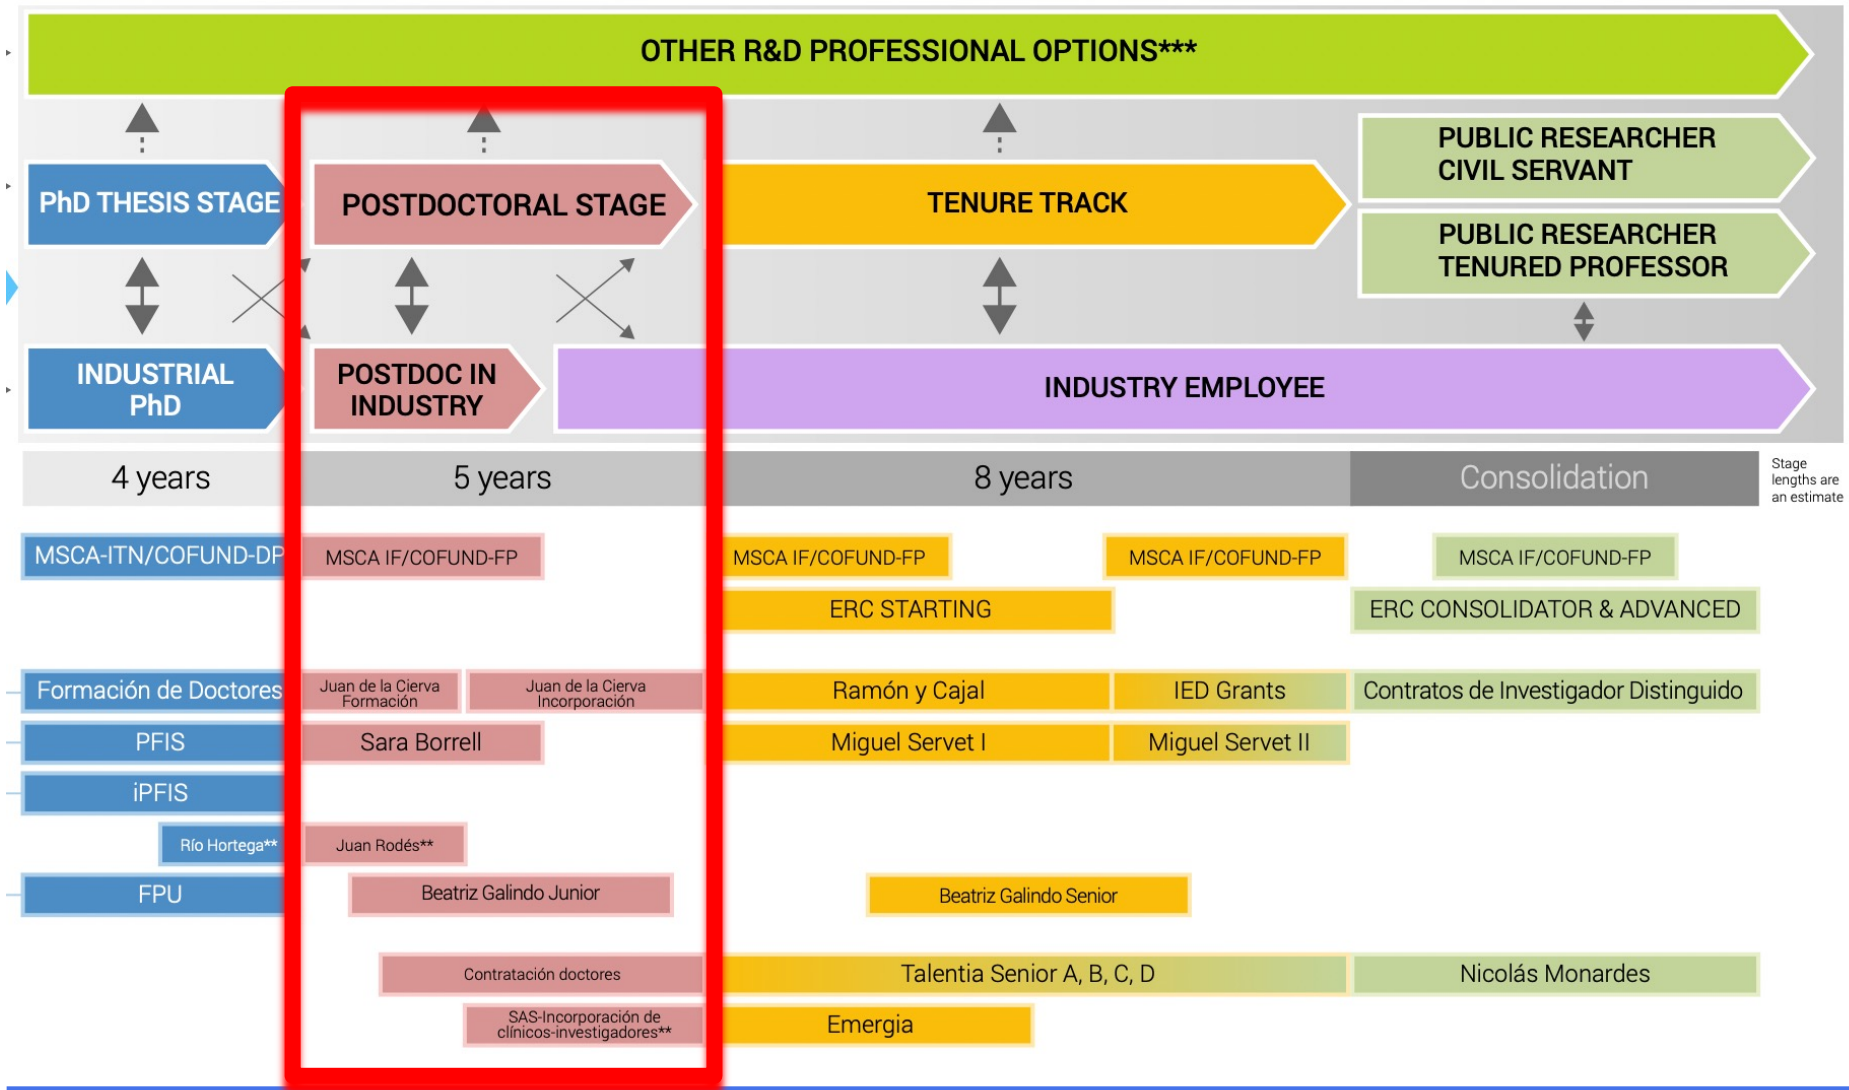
OTHER R&D PROFESSIONAL OPTIONS***

PhD THESIS STAGE

POSTDOCTORAL STAGE

TENURE TRACK

PUBLIC RESEARCHER CIVIL SERVANT

PUBLIC RESEARCHER TENURED PROFESSOR

INDUSTRIAL PhD

POSTDOC IN INDUSTRY

INDUSTRY EMPLOYEE

4 years

5 years

8 years

Consolidation

Stage lengths are an estimate

MSCA-ITN/COFUND-DP

MSCA IF/COFUND-FP

MSCA IF/COFUND-FP

MSCA IF/COFUND-FP

MSCA IF/COFUND-FP

ERC STARTING

ERC CONSOLIDATOR & ADVANCED

Formación de Doctores

Juan de la Cierva Formación

Juan de la Cierva Incorporación

Ramón y Cajal

IED Grants

Contratos de Investigador Distinguido

PFIS

Sara Borrell

Miguel Servet I

Miguel Servet II

iPFIS

Río Hortega**

Juan Rodés**

FPU

Beatriz Galindo Junior

Beatriz Galindo Senior

Contratación doctores

Talentia Senior A, B, C, D

Nicolás Monardes

SAS-Incorporación de clínicos-investigadores**

Emergia